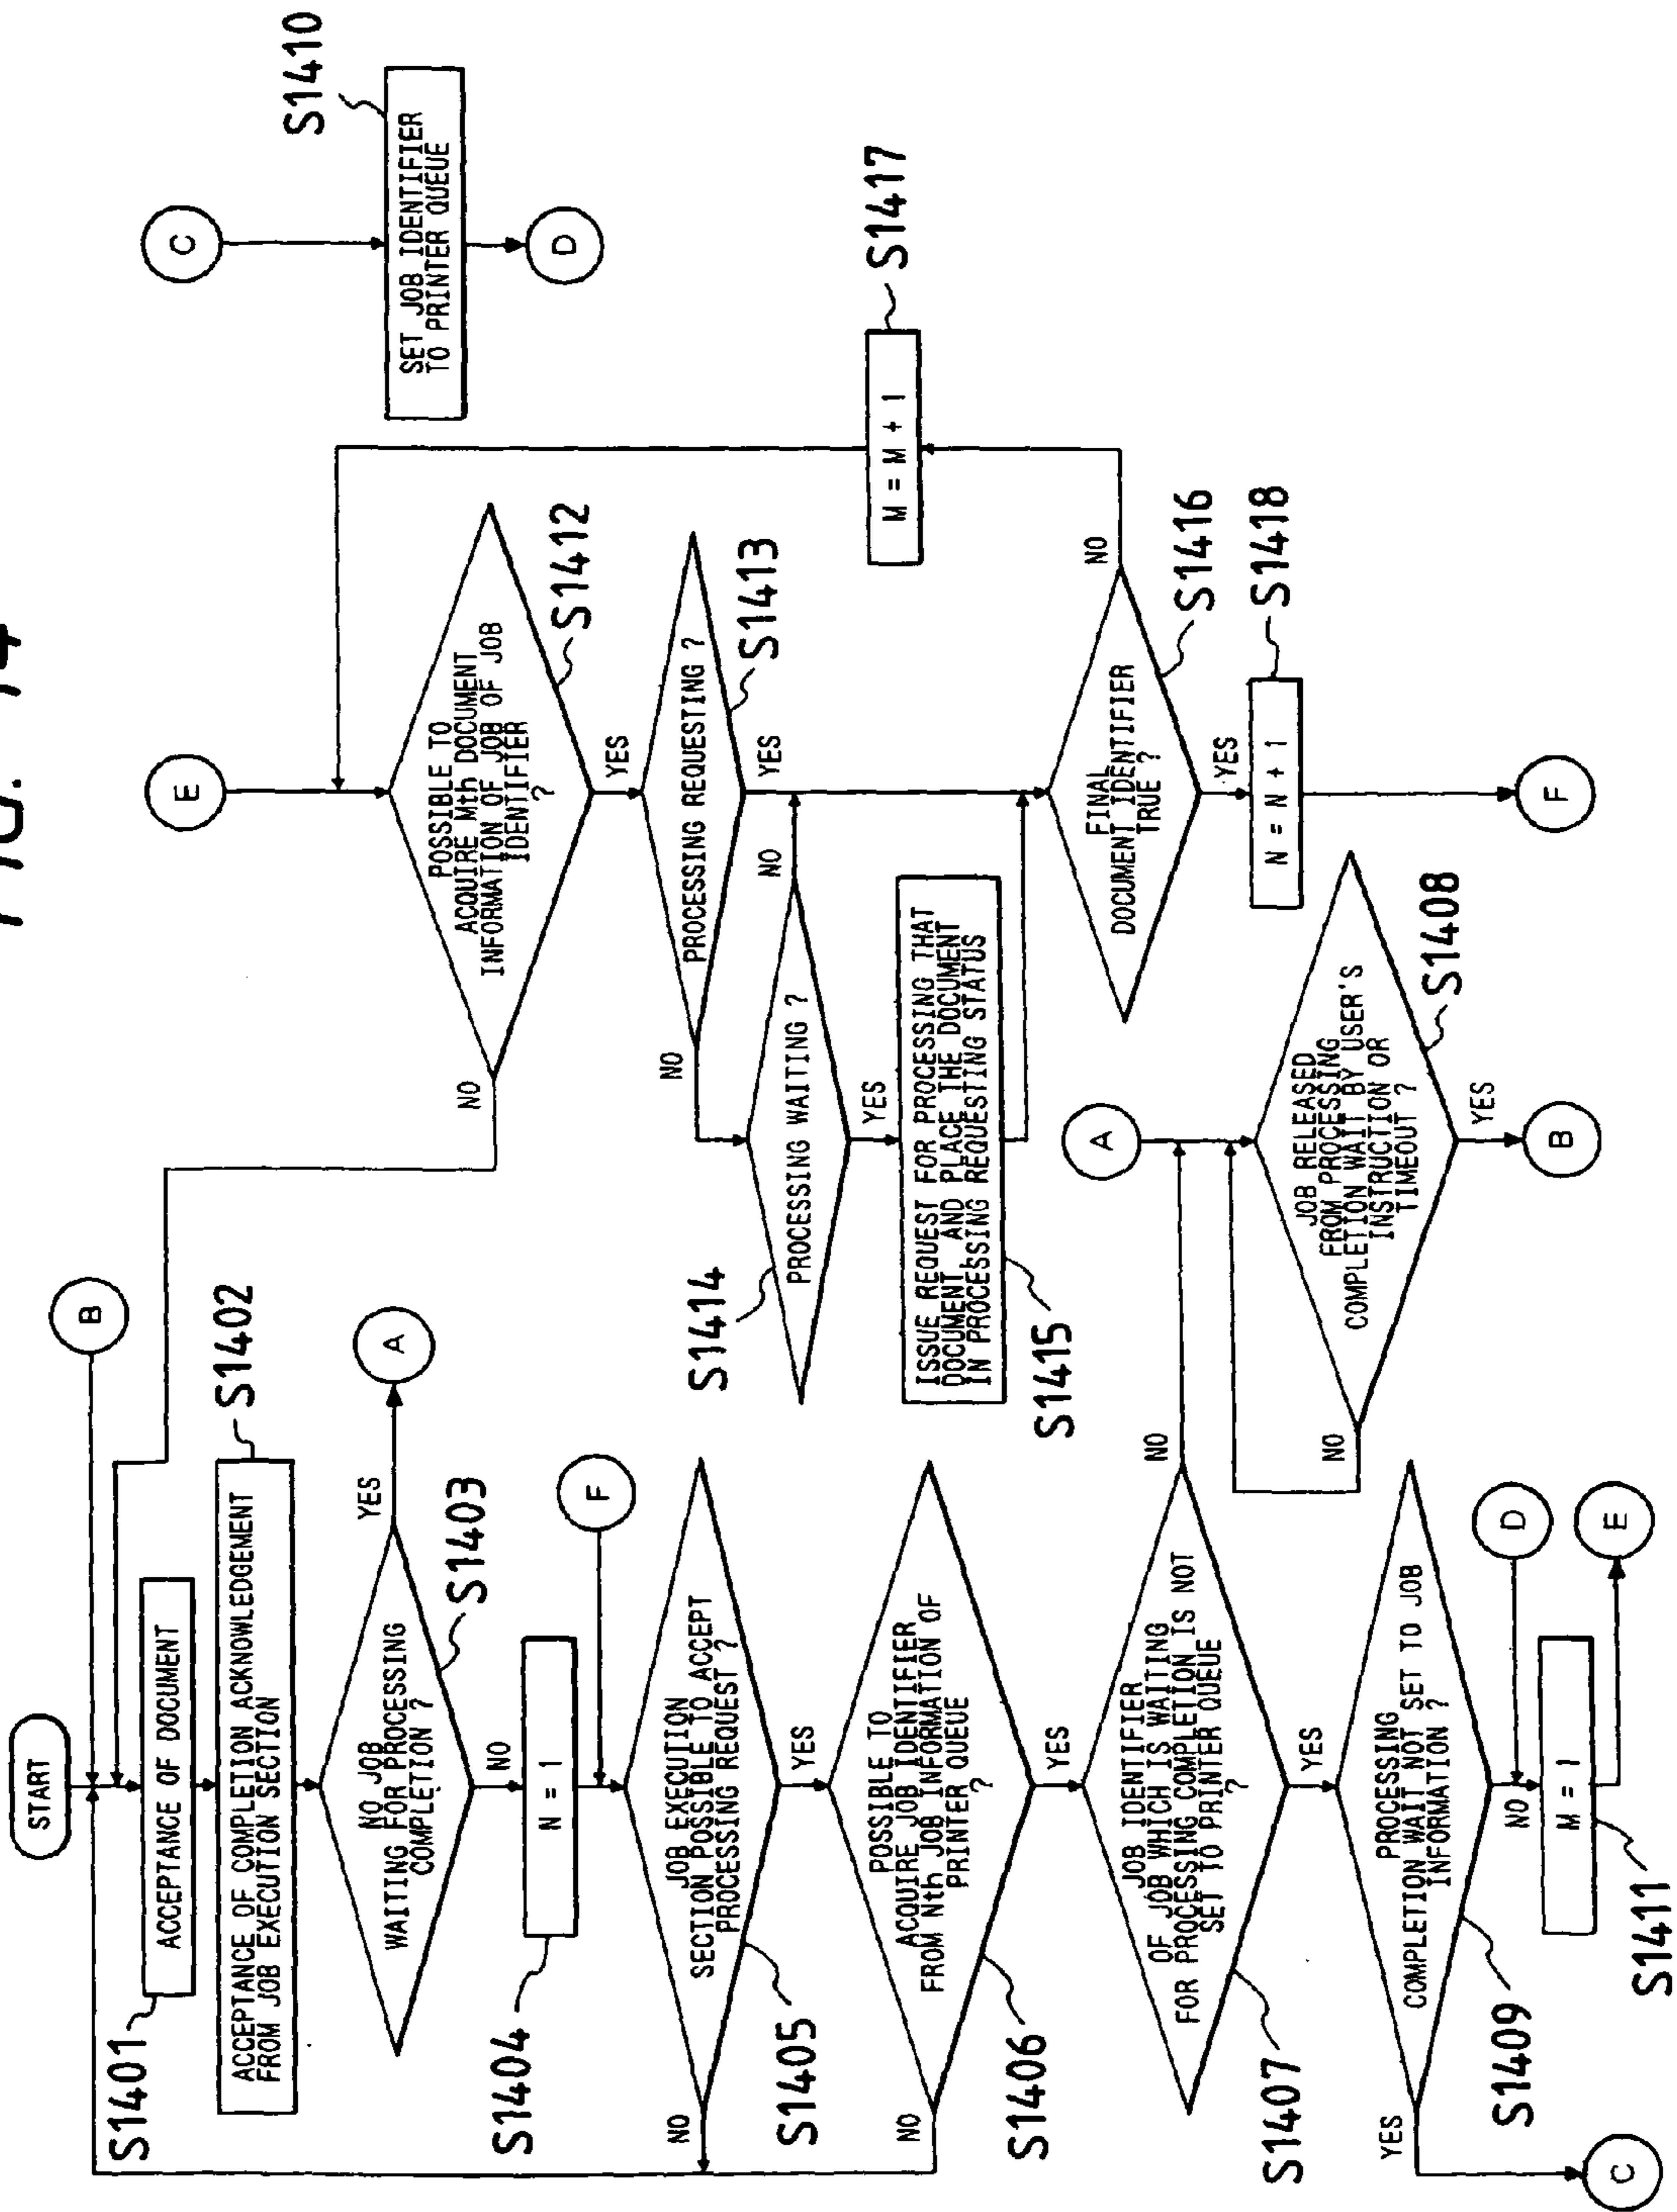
FIG. 14

START

S1401
ACCEPTANCE OF DOCUMENT

S1402
ACCEPTANCE OF COMPLETION ACKNOWLEDGEMENT FROM JOB EXECUTION SECTION

S1403
NO JOB WAITING FOR PROCESSING COMPLETION ?
YES
NO
A

S1404
N = 1

F

S1405
JOB EXECUTION SECTION POSSIBLE TO ACCEPT PROCESSING REQUEST ?
YES
NO

S1406
POSSIBLE TO ACQUIRE JOB IDENTIFIER FROM Nth JOB INFORMATION OF PRINTER QUEUE ?
YES
NO

S1407
JOB IDENTIFIER OF JOB WHICH IS WAITING FOR PROCESSING COMPLETION IS NOT SET TO PRINTER QUEUE ?
YES
NO

S1409
PROCESSING COMPLETION WAIT NOT SET TO JOB INFORMATION ?
YES
NO
C

D

S1411
M = 1

E

B

E

S1412
POSSIBLE TO ACQUIRE Mth DOCUMENT INFORMATION OF JOB OF JOB IDENTIFIER ?
YES
NO

S1413
PROCESSING REQUESTING ?
YES
NO

S1414
PROCESSING WAITING ?
YES
NO

S1415
ISSUE REQUEST FOR PROCESSING THAT DOCUMENT AND PLACE THE DOCUMENT IN PROCESSING REQUESTING STATUS

S1416
FINAL DOCUMENT IDENTIFIER TRUE ?
YES
NO

S1417
M = M + 1

S1418
N = N + 1

F

A

S1408
JOB RELEASED FROM PROCESSING COMPLETION WAIT BY USER'S INSTRUCTION OR TIMEOUT ?
YES
NO

B

C

S1410
SET JOB IDENTIFIER TO PRINTER QUEUE

D